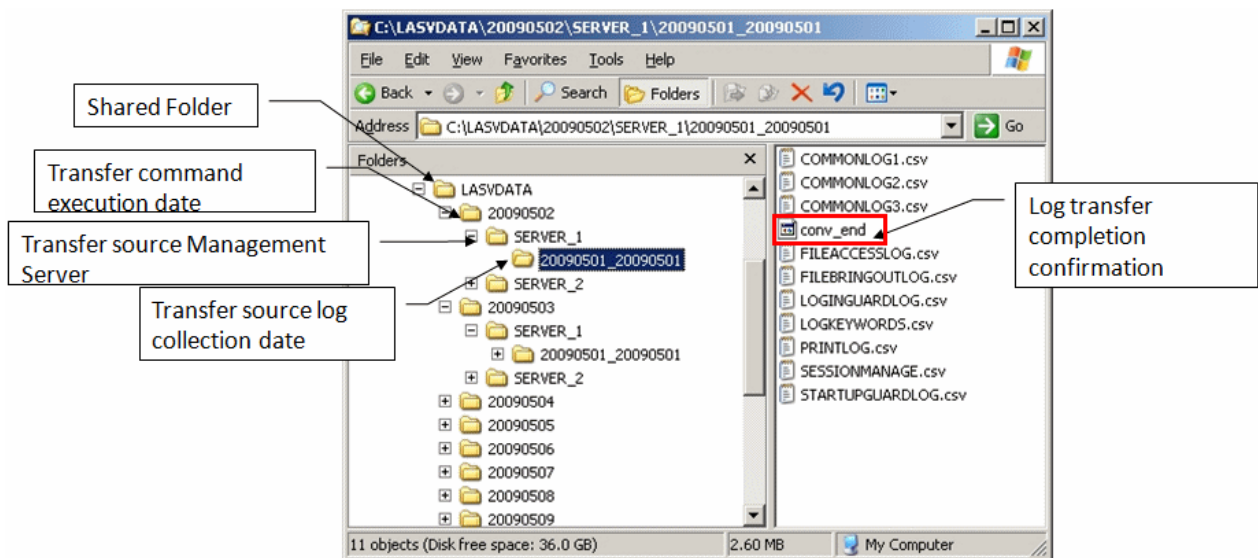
C:\LASVDATA\20090502\SERVER_1\20090501_20090501

File Edit View Favorites Tools Help

Back Search Folders

Address C:\LASVDATA\20090502\SERVER_1\20090501_20090501 Go

Folders ×

LASVDATA
20090502
SERVER_1
20090501_20090501
SERVER_2
20090503
SERVER_1
20090501_20090501
SERVER_2
20090504
20090505
20090506
20090507
20090508
20090509

COMMONLOG1.csv
COMMONLOG2.csv
COMMONLOG3.csv
conv_end
FILEACCESSLOG.csv
FILEBRINGOUTLOG.csv
LOGINGUARDLOG.csv
LOGKEYWORDS.csv
PRINTLOG.csv
SESSIONMANAGE.csv
STARTUPGUARDLOG.csv

11 objects (Disk free space: 36.0 GB) 2.60 MB My Computer

Shared Folder

Transfer command execution date

Transfer source Management Server

Transfer source log collection date

Log transfer completion confirmation